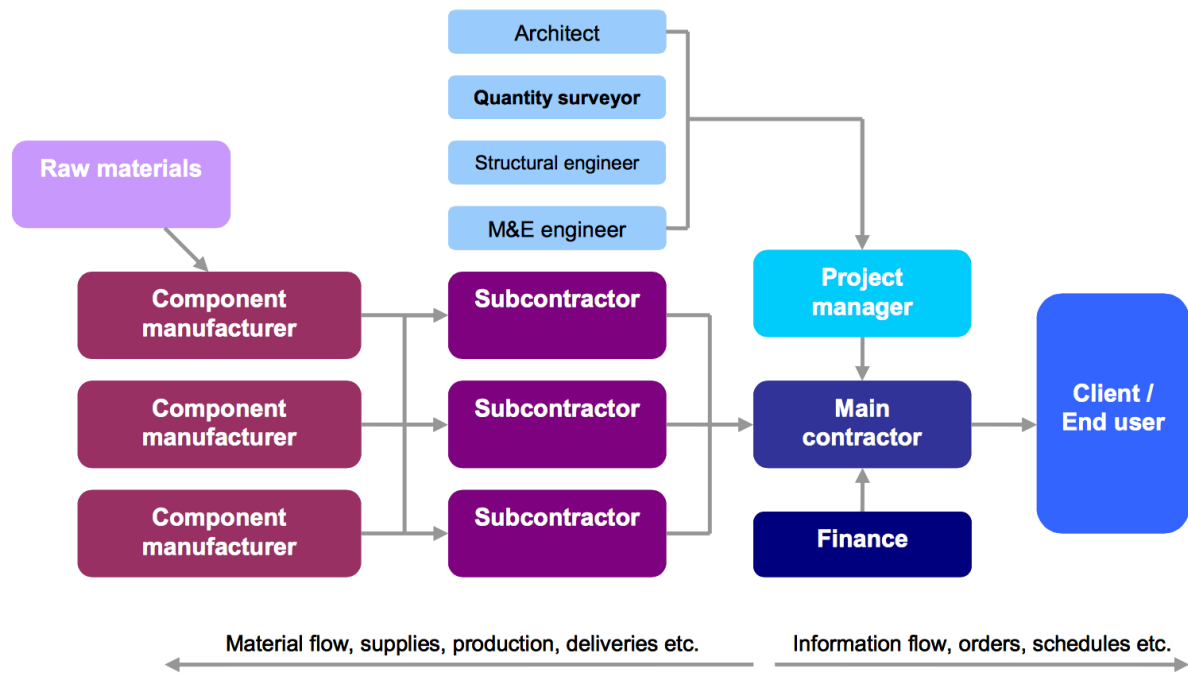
Architect

Quantity surveyor

Structural engineer

M&E engineer

Raw materials

Component manufacturer

Component manufacturer

Component manufacturer

Subcontractor

Subcontractor

Subcontractor

Project manager

Main contractor

Finance

Client / End user

Material flow, supplies, production, deliveries etc.

Information flow, orders, schedules etc.